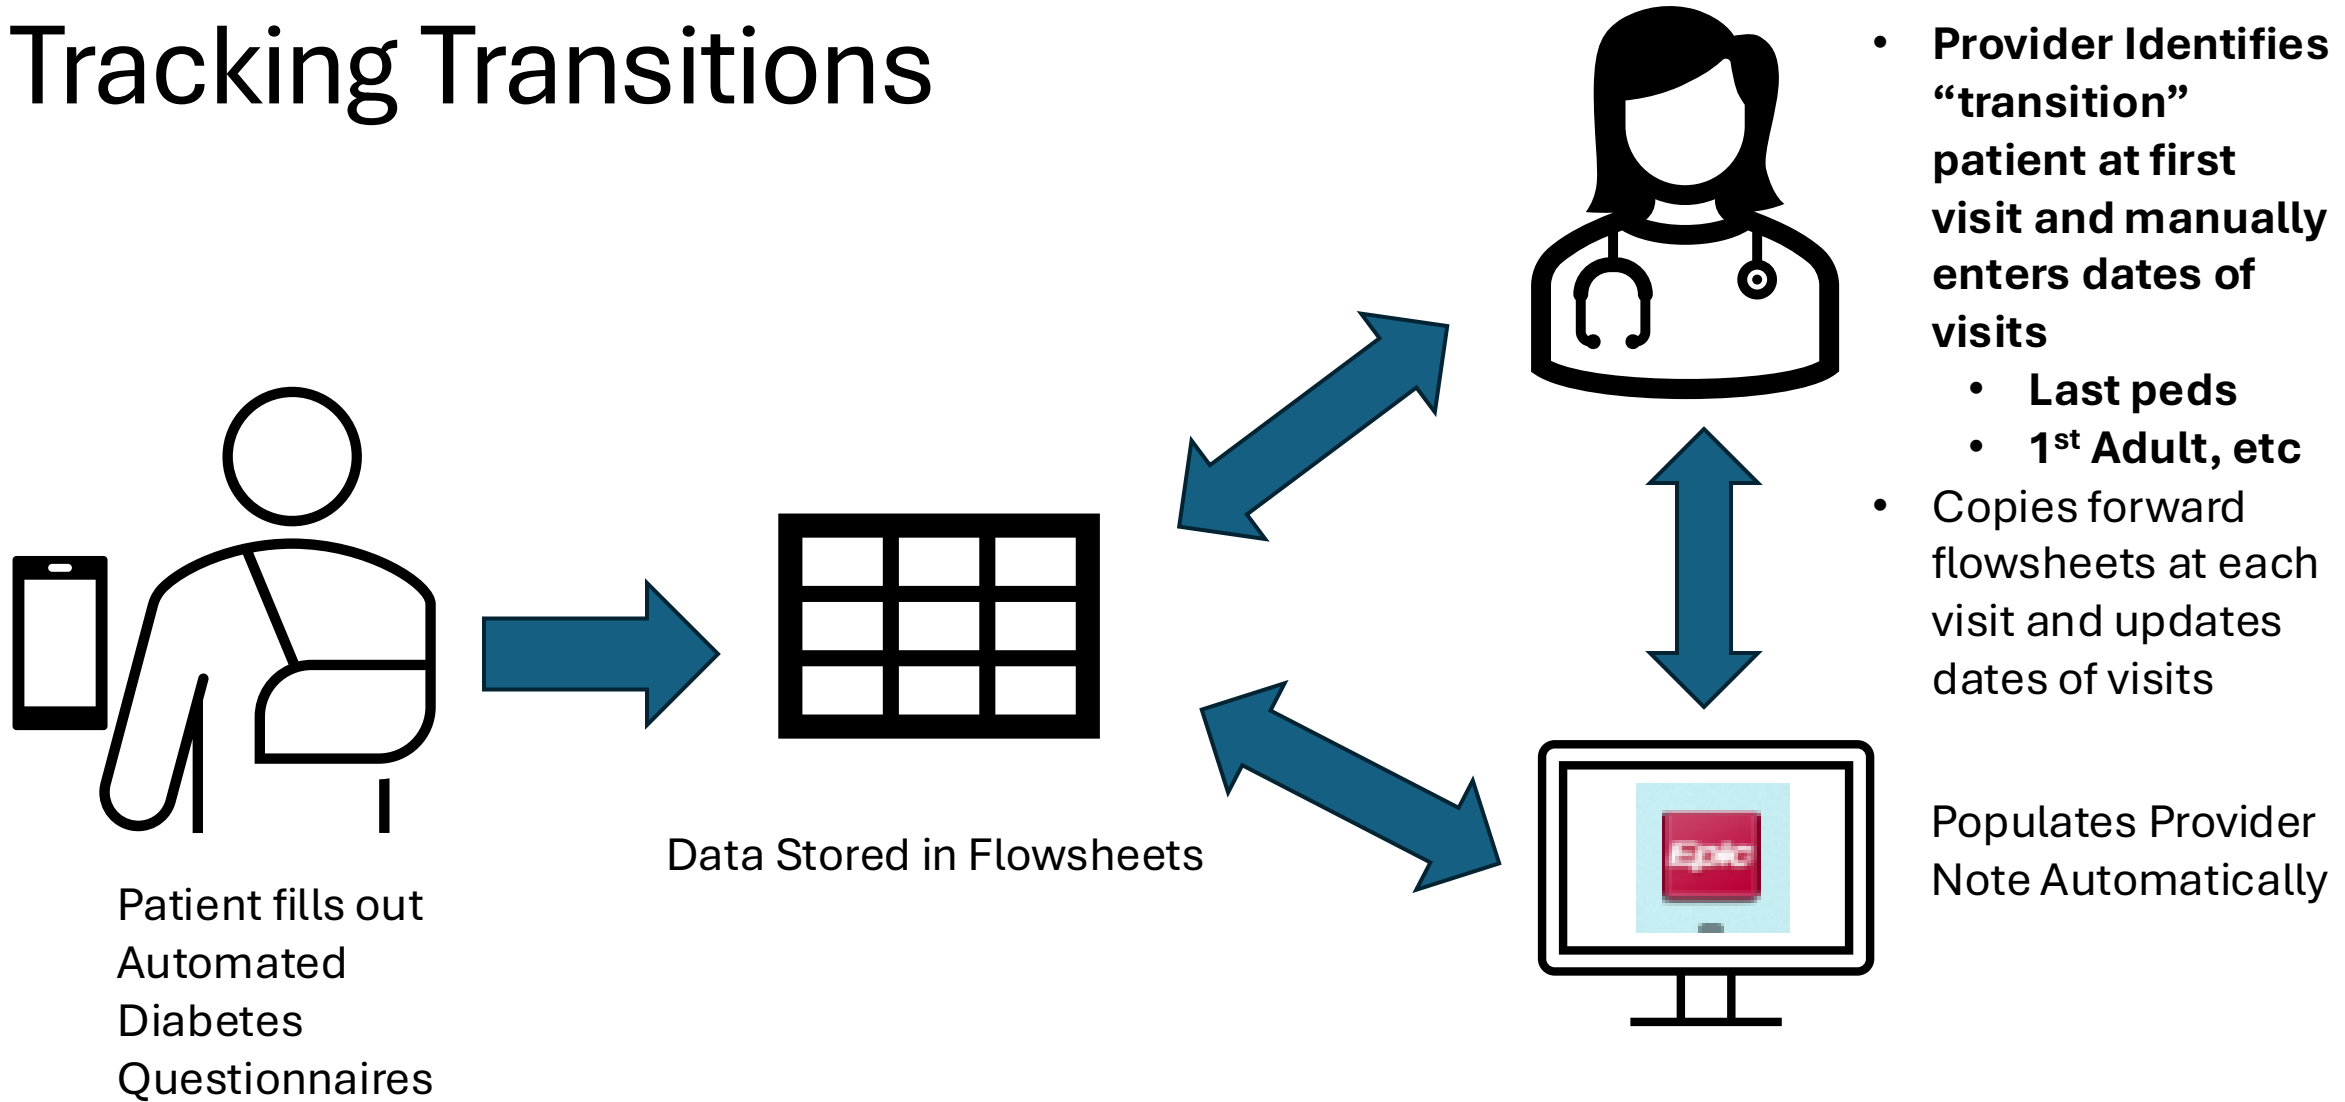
Tracking Transitions

- Provider Identifies "transition" patient at first visit and manually enters dates of visits
  - Last peds
  - 1$^{st}$ Adult, etc
- Copies forward flowsheets at each visit and updates dates of visits

Patient fills out Automated Diabetes Questionnaires

Data Stored in Flowsheets

Epic

Populates Provider Note Automatically